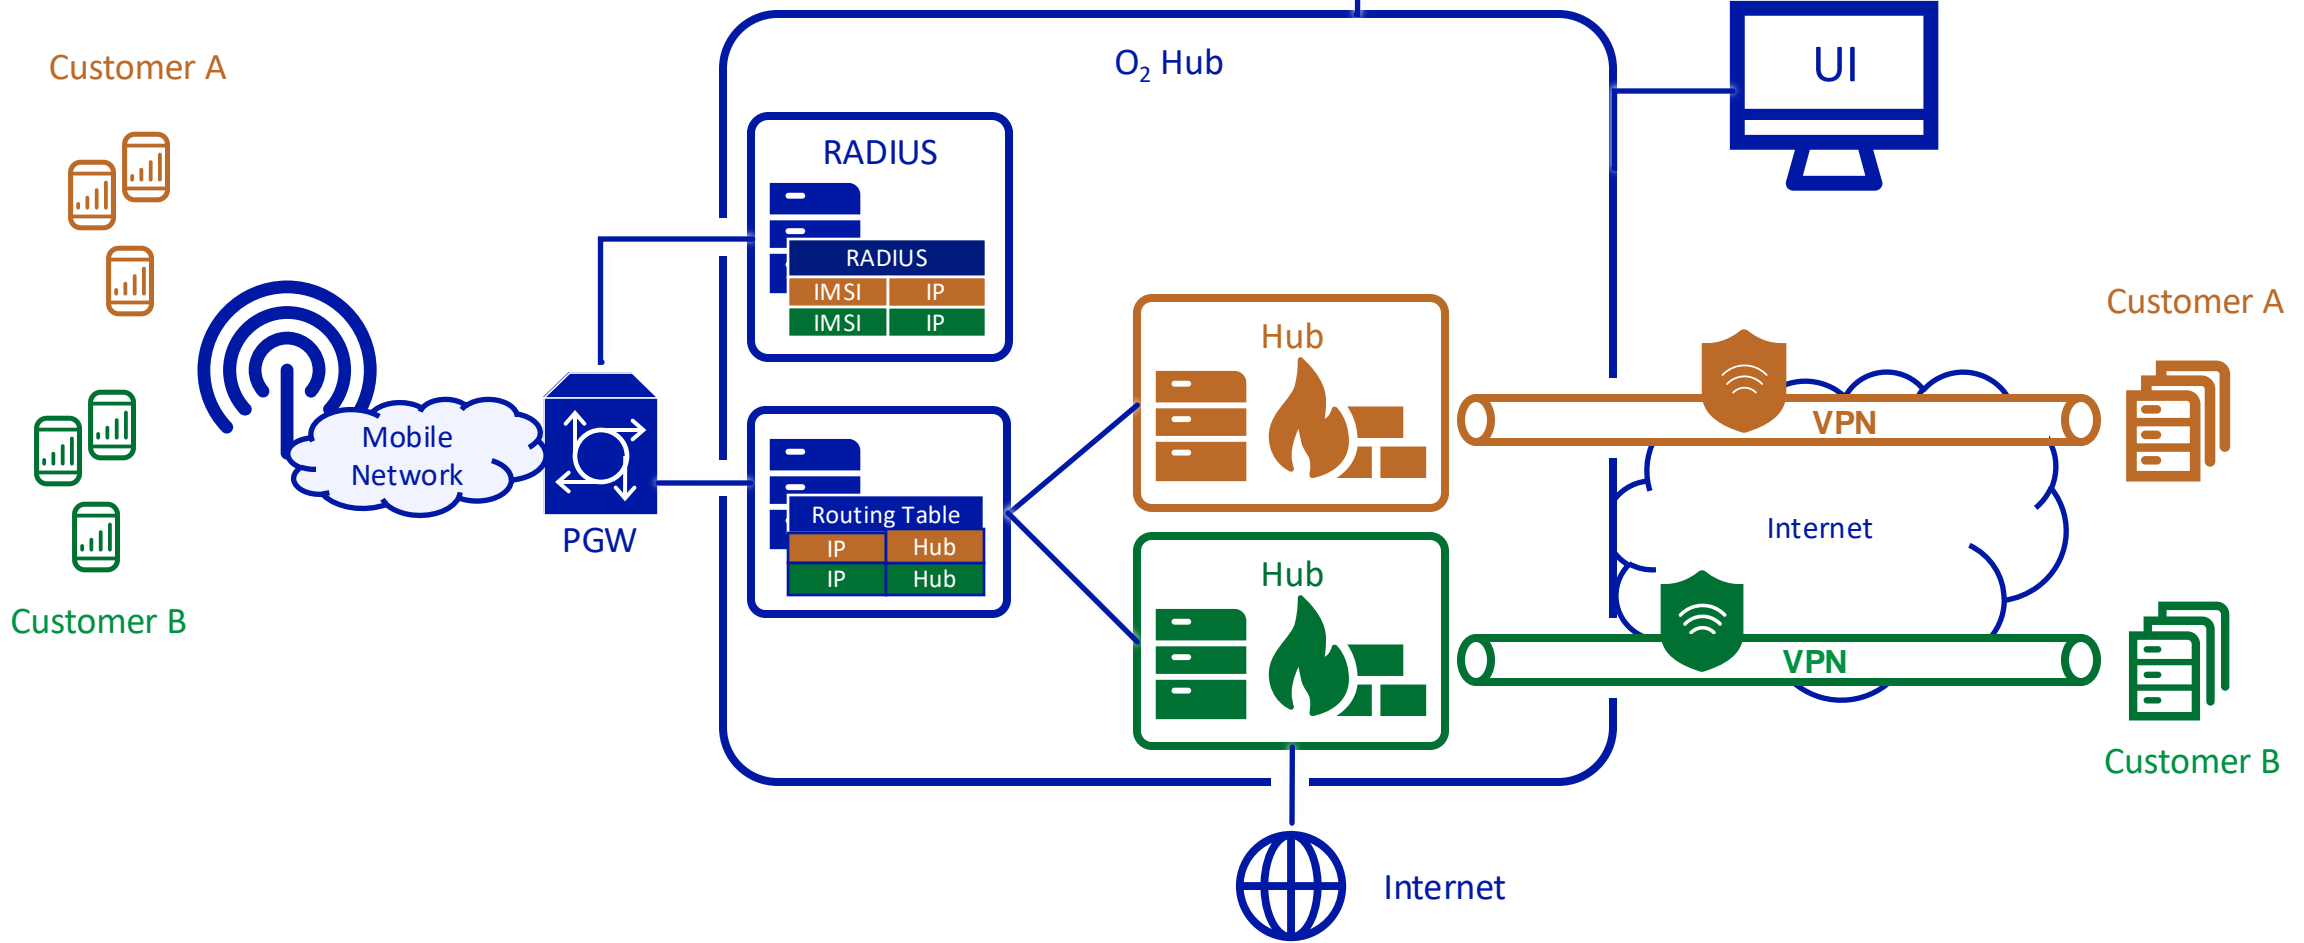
Customer A

Customer B

Mobile Network

PGW

$O_2$ Hub

RADIUS

| RADIUS | |
|---|---|
| IMSI | IP |
| IMSI | IP |

| Routing Table | |
|---|---|
| IP | Hub |
| IP | Hub |

Hub

Hub

UI

VPN

VPN

Internet

Customer A

Customer B

Internet